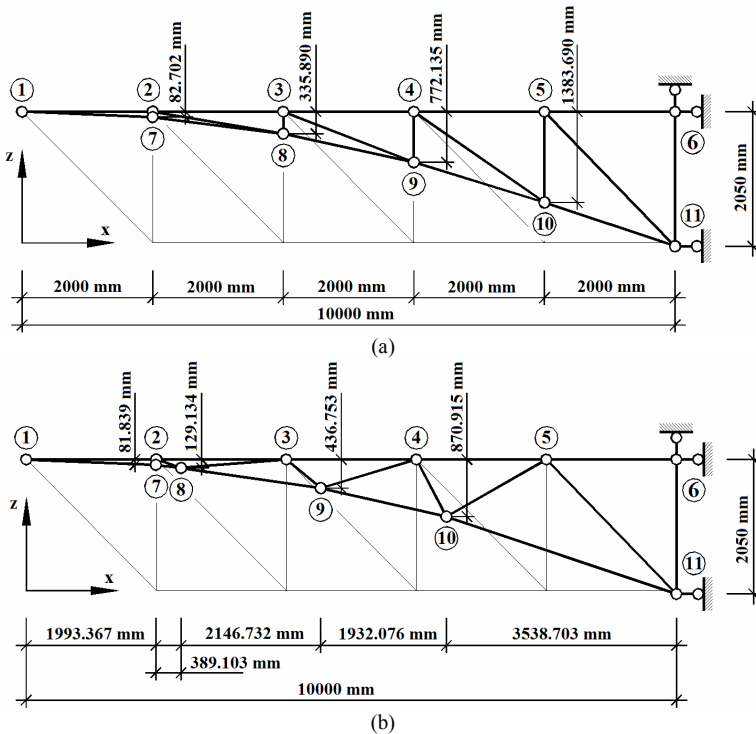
1
2
82.702 mm
3
335.890 mm
4
772.135 mm
5
1383.690 mm
7
8
9
10
6
11
z
x
2050 mm
2000 mm
2000 mm
2000 mm
2000 mm
2000 mm
10000 mm
(a)

1
81.839 mm
2
129.134 mm
3
436.753 mm
4
870.915 mm
5
7
8
9
10
6
11
z
x
2050 mm
1993.367 mm
2146.732 mm
1932.076 mm
3538.703 mm
389.103 mm
10000 mm
(b)